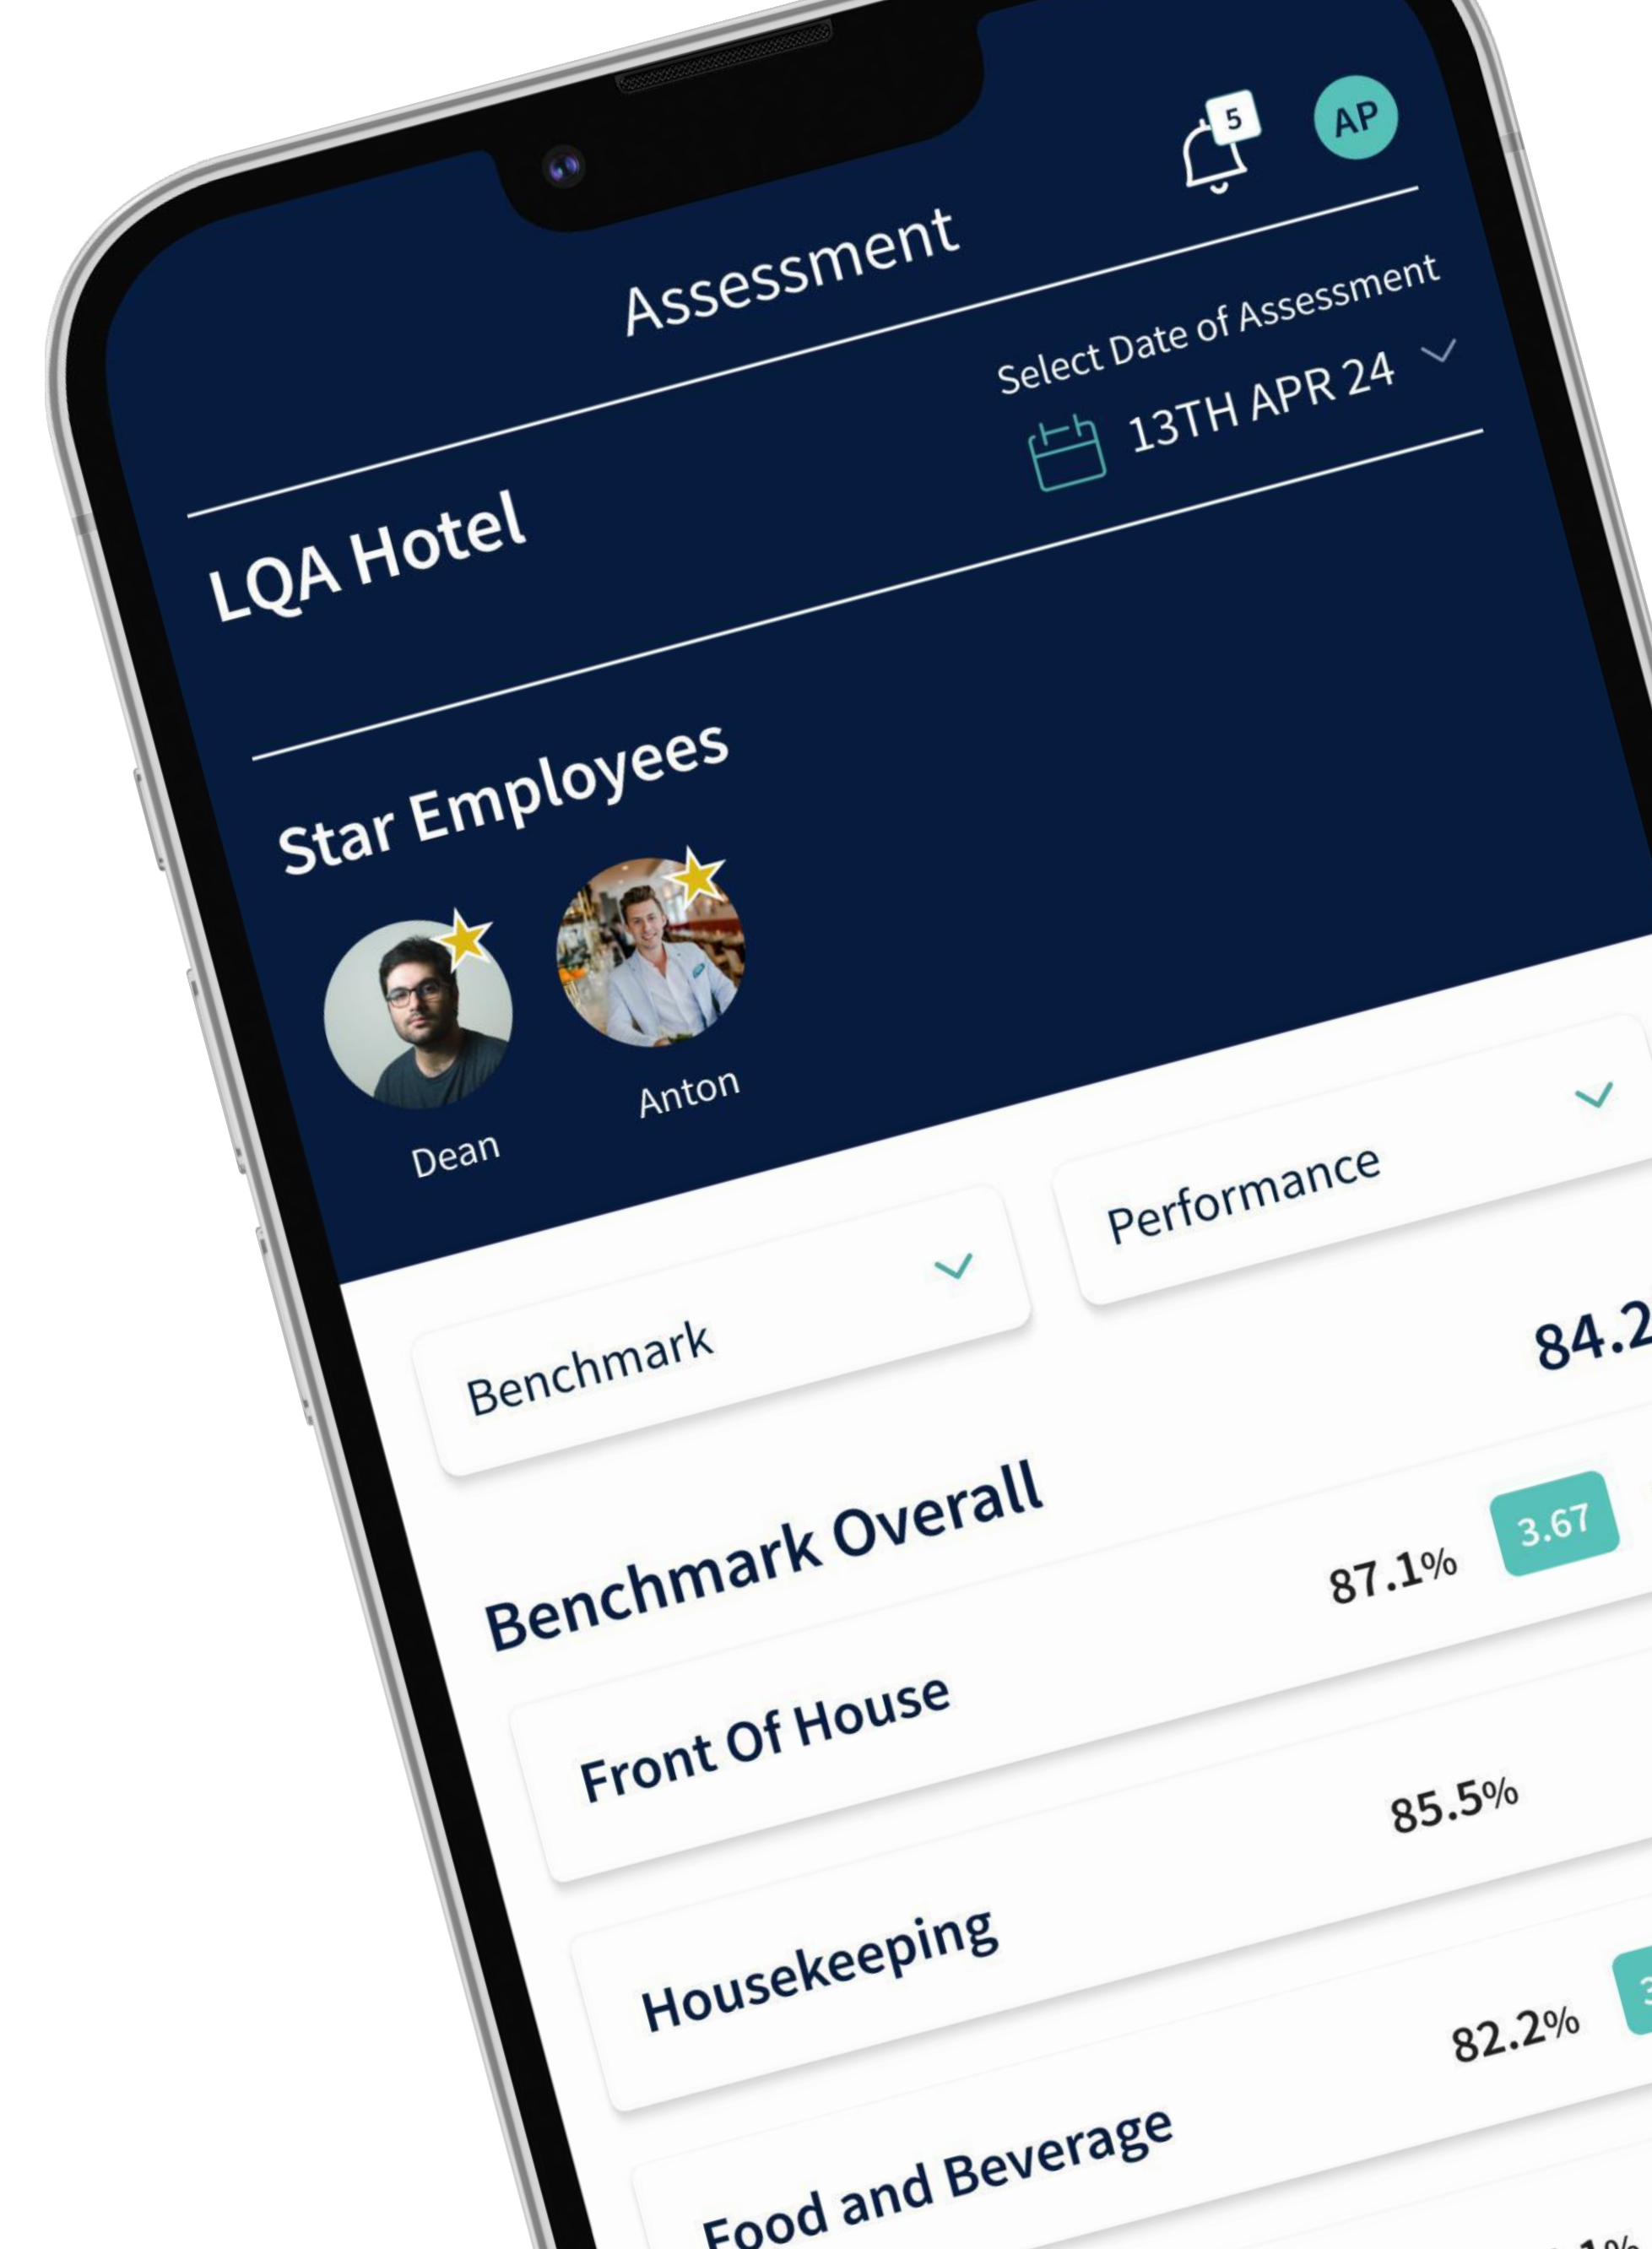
5

AP

Assessment

Select Date of Assessment

13TH APR 24

LQA Hotel

Star Employees

Dean

Anton

Benchmark

Performance

Benchmark Overall

84.2

Front Of House

87.1%

3.67

Housekeeping

85.5%

Food and Beverage

82.2%

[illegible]